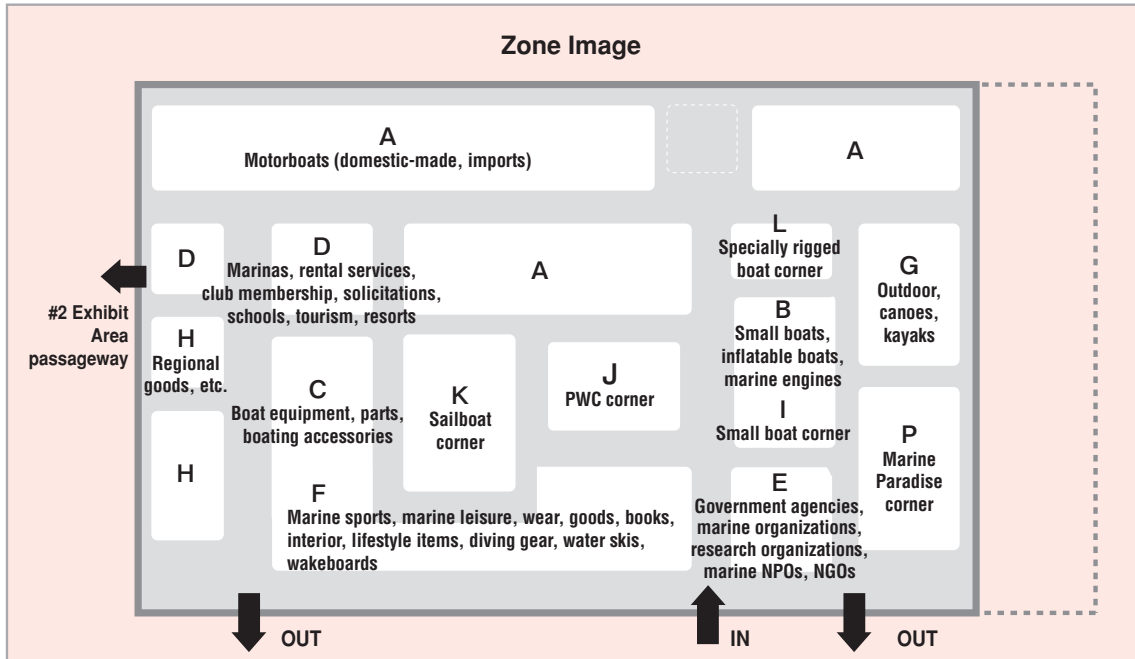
Zone Image

A
Motorboats (domestic-made, imports)

A

D

D
Marinas, rental services, club membership, solicitations, schools, tourism, resorts

A

L
Specially rigged boat corner

G
Outdoor, canoes, kayaks

#2 Exhibit Area passageway

H
Regional goods, etc.

B
Small boats, inflatable boats, marine engines

C
Boat equipment, parts, boating accessories

K
Sailboat corner

J
PWC corner

I
Small boat corner

P
Marine Paradise corner

H

F
Marine sports, marine leisure, wear, goods, books, interior, lifestyle items, diving gear, water skis, wakeboards

E
Government agencies, marine organizations, research organizations, marine NPOs, NGOs

OUT

IN

OUT